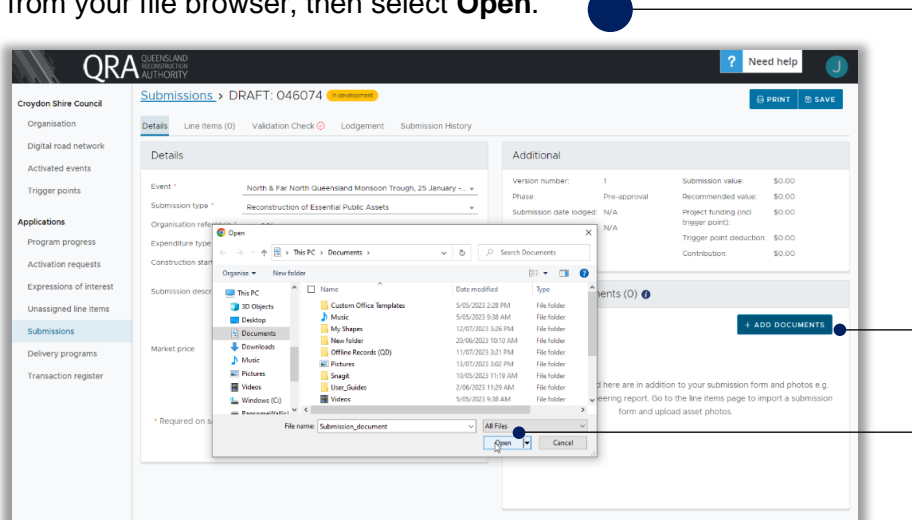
from your file browser, then select **Open**.

QRA QUEENSLAND RECONSTRUCTION AUTHORITY

? Need help J

Croydon Shire Council
Organisation
Digital road network
Activated events
Trigger points

Applications
Program progress
Activation requests
Expressions of interest
Unassigned line items
Submissions
Delivery programs
Transaction register

Submissions > DRAFT: 046074 In development

PRINT SAVE

Details Line Items (0) Validation Check Lodgement Submission History

Details

Event * North & Far North Queensland Monsoon Trough, 25 January -...
Submission type * Reconstruction of Essential Public Assets
Organisation refere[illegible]
Expenditure type
Construction start
Submission desc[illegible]
Market price

* Required on s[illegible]

Additional

Version number: 1
Phase: Pre-approval
Submission date lodged: N/A
N/A

Submission value: $0.00
Recommended value: $0.00
Project funding (incl trigger point): $0.00
Trigger point deduction: $0.00
Contribution: $0.00

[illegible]ents (0)

+ ADD DOCUMENTS

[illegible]d here are in addition to your submission form and photos e.g. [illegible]eering report. Go to the line items page to import a submission form and upload asset photos.

Open

← → ↑ This PC > Documents > Search Documents

Organise ▾ New folder

This PC
3D Objects
Desktop
Documents
Downloads
Music
Pictures
Videos
Windows (C:)
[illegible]

| Name | Date modified | Type |
|---|---|---|
| Custom Office Templates | 5/05/2023 2:28 PM | File folder |
| Music | 5/05/2023 9:38 AM | File folder |
| My Shapes | 12/07/2023 3:26 PM | File folder |
| New folder | 20/06/2023 10:10 AM | File folder |
| Offline Records (QD) | 11/07/2023 3:21 PM | File folder |
| Pictures | 13/07/2023 3:02 PM | File folder |
| Snagit | 10/05/2023 11:19 AM | File folder |
| User_Guides | 2/06/2023 11:29 AM | File folder |
| Videos | 5/05/2023 9:38 AM | File folder |

File name: Submission_document
All Files
Open Cancel